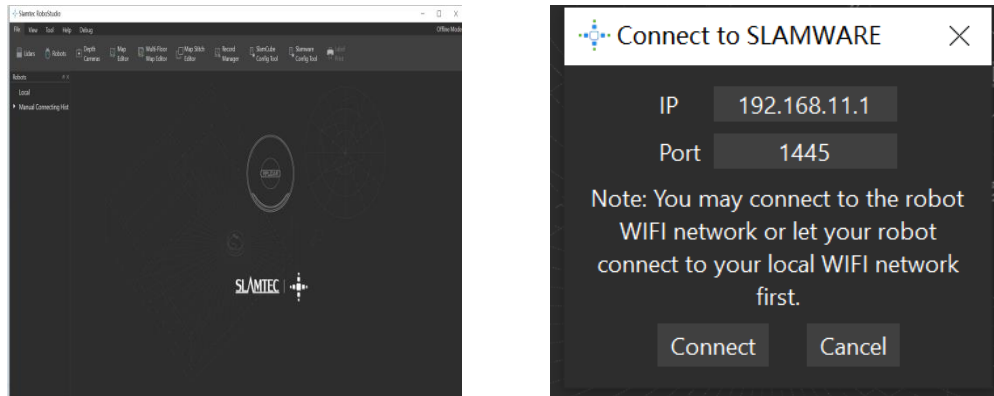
Slamtec RoboStudio

File View Tool Help Debug

Offline Mode

Lidars Robots Depth Cameras Map Editor Multi-Floor Map Editor Map Stitch Editor Record Manager SlamCube Config Tool Slamware Config Tool Label Map

Robots

Local

Manual Connecting Hist

SLAMTEC

Connect to SLAMWARE

IP 192.168.11.1

Port 1445

Note: You may connect to the robot WIFI network or let your robot connect to your local WIFI network first.

Connect Cancel